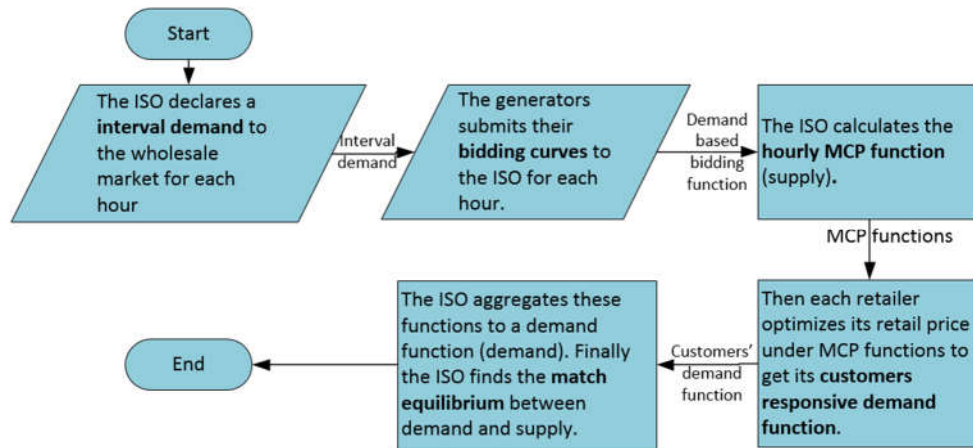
Start

The ISO declares a **interval demand** to the wholesale market for each hour

Interval demand

The generators submits their **bidding curves** to the ISO for each hour.

Demand based bidding function

The ISO calculates the **hourly MCP function** (supply).

MCP functions

Then each retailer optimizes its retail price under MCP functions to get its **customers responsive demand function.**

Customers' demand function

The ISO aggregates these functions to a demand function (demand). Finally the ISO finds the **match equilibrium** between demand and supply.

End